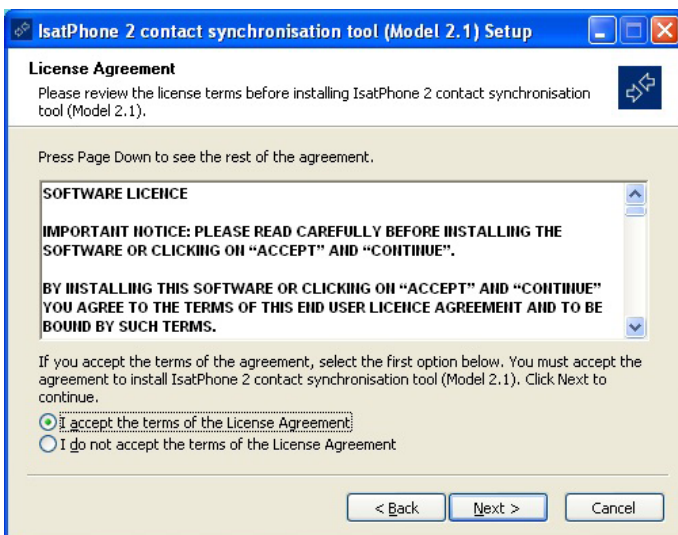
IsatPhone 2 contact synchronisation tool (Model 2.1) Setup

License Agreement

Please review the license terms before installing IsatPhone 2 contact synchronisation tool (Model 2.1).

Press Page Down to see the rest of the agreement.

SOFTWARE LICENCE

IMPORTANT NOTICE: PLEASE READ CAREFULLY BEFORE INSTALLING THE SOFTWARE OR CLICKING ON "ACCEPT" AND "CONTINUE".

BY INSTALLING THIS SOFTWARE OR CLICKING ON "ACCEPT" AND "CONTINUE" YOU AGREE TO THE TERMS OF THIS END USER LICENCE AGREEMENT AND TO BE BOUND BY SUCH TERMS.

If you accept the terms of the agreement, select the first option below. You must accept the agreement to install IsatPhone 2 contact synchronisation tool (Model 2.1). Click Next to continue.

I accept the terms of the License Agreement

I do not accept the terms of the License Agreement

< Back

Next >

Cancel